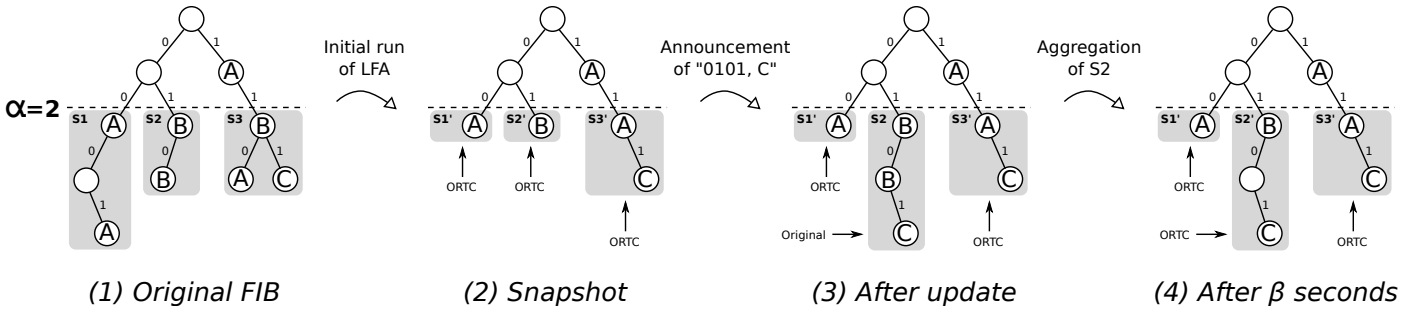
α=2

0 1 A 0 1 S1 A S2 B S3 B 0 0 0 1 B A C 1 A

Initial run of LFA

0 1 A 0 1 1 S1' A S2' B S3' A 1 C ORTC ORTC ORTC

Announcement of "0101, C"

0 1 A 0 1 1 S1' A S2 B S3' A 0 1 B C 1 C ORTC Original ORTC

Aggregation of S2

0 1 A 0 1 1 S1' A S2' B S3' A 0 1 1 C C ORTC ORTC ORTC

(1) Original FIB

(2) Snapshot

(3) After update

(4) After β seconds